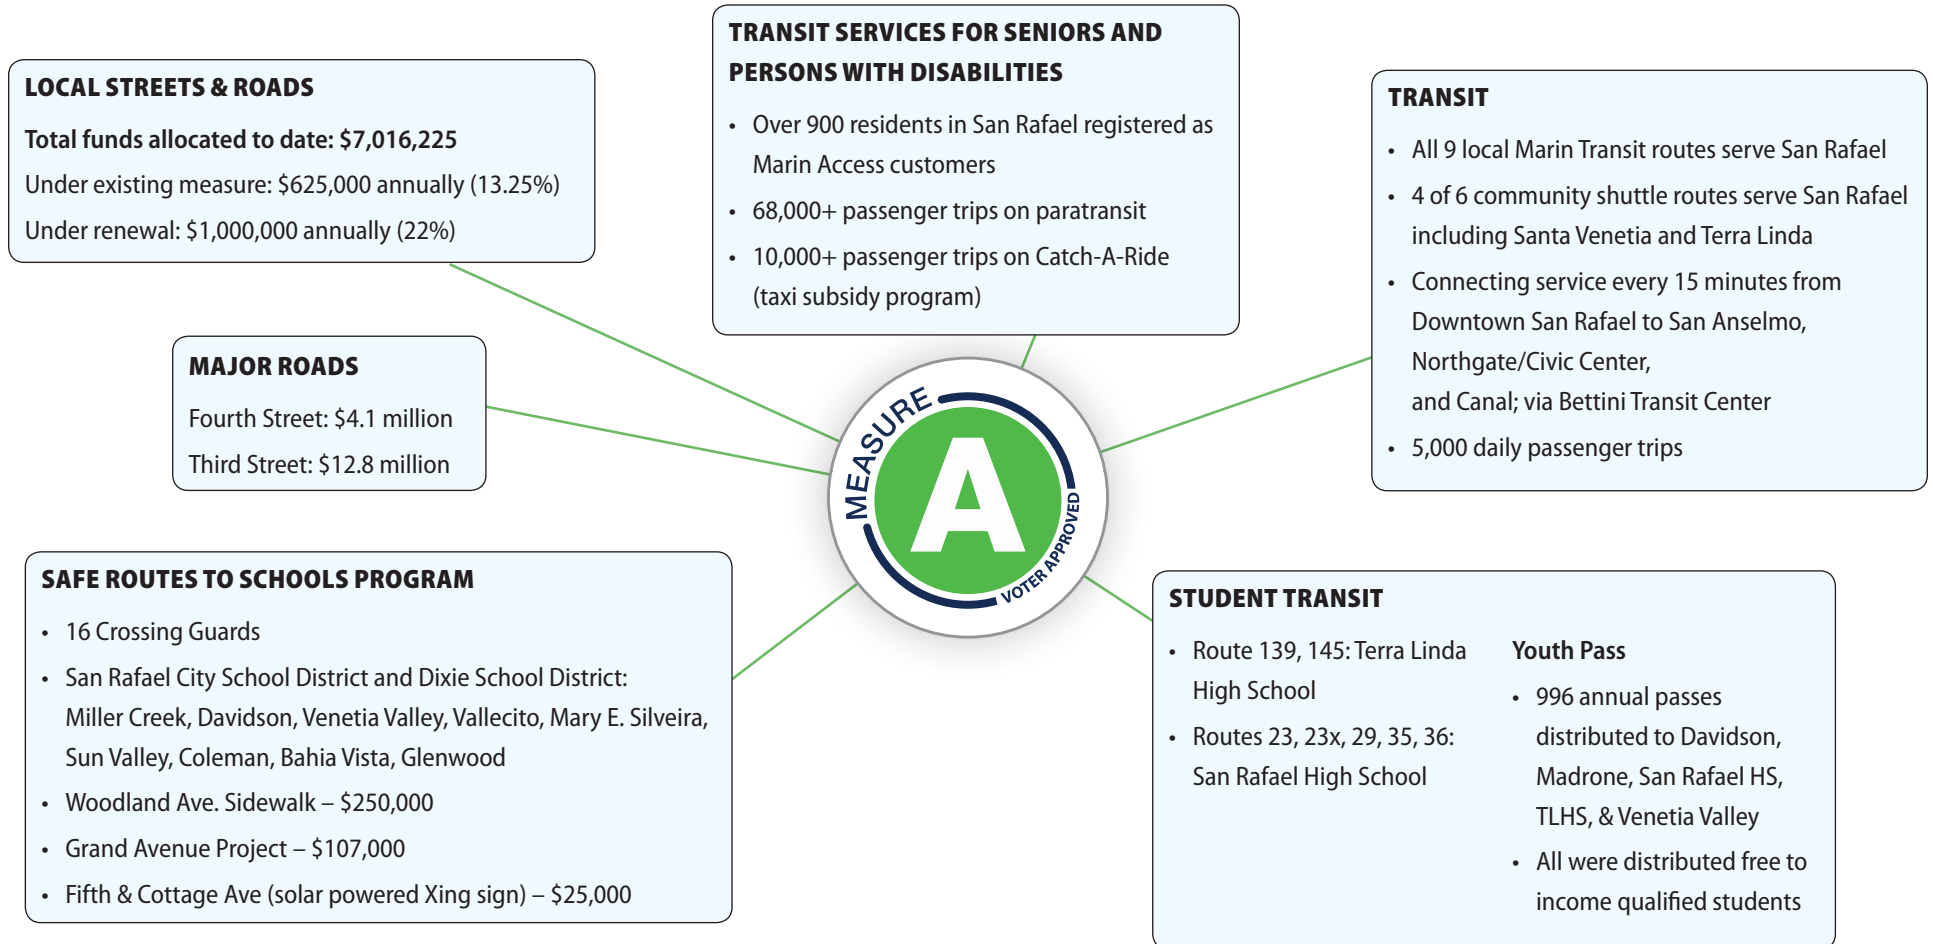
LOCAL STREETS & ROADS

Total funds allocated to date: $7,016,225

Under existing measure: $625,000 annually (13.25%)

Under renewal: $1,000,000 annually (22%)

TRANSIT SERVICES FOR SENIORS AND PERSONS WITH DISABILITIES

- Over 900 residents in San Rafael registered as Marin Access customers
- 68,000+ passenger trips on paratransit
- 10,000+ passenger trips on Catch-A-Ride (taxi subsidy program)

TRANSIT

- All 9 local Marin Transit routes serve San Rafael
- 4 of 6 community shuttle routes serve San Rafael including Santa Venetia and Terra Linda
- Connecting service every 15 minutes from Downtown San Rafael to San Anselmo, Northgate/Civic Center, and Canal; via Bettini Transit Center
- 5,000 daily passenger trips

MAJOR ROADS

Fourth Street: $4.1 million

Third Street: $12.8 million

MEASURE A VOTER APPROVED

SAFE ROUTES TO SCHOOLS PROGRAM

- 16 Crossing Guards
- San Rafael City School District and Dixie School District: Miller Creek, Davidson, Venetia Valley, Vallecito, Mary E. Silveira, Sun Valley, Coleman, Bahia Vista, Glenwood
- Woodland Ave. Sidewalk – $250,000
- Grand Avenue Project – $107,000
- Fifth & Cottage Ave (solar powered Xing sign) – $25,000

STUDENT TRANSIT

- Route 139, 145: Terra Linda High School
- Routes 23, 23x, 29, 35, 36: San Rafael High School

Youth Pass

- 996 annual passes distributed to Davidson, Madrone, San Rafael HS, TLHS, & Venetia Valley
- All were distributed free to income qualified students